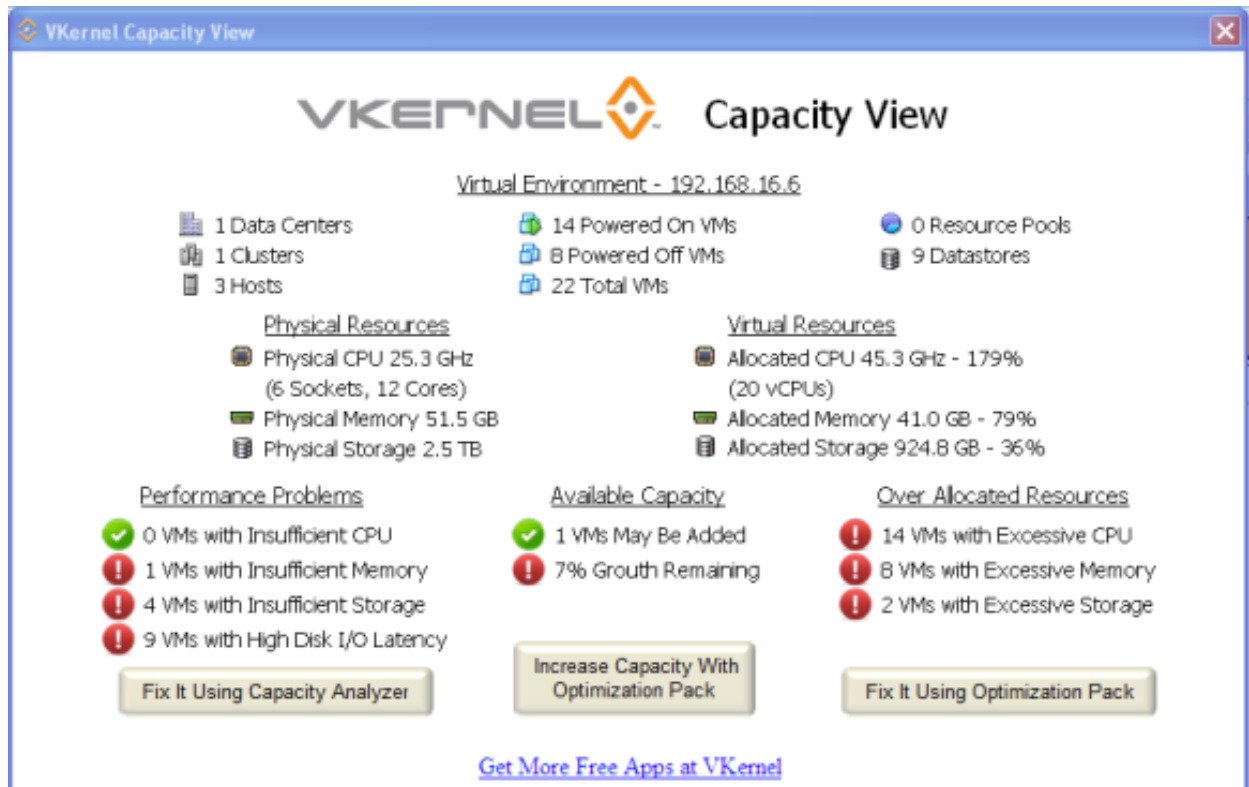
VKernel Capacity View

VKERNEL Capacity View

Virtual Environment - 192.168.16.6

1 Data Centers
1 Clusters
3 Hosts

14 Powered On VMs
8 Powered Off VMs
22 Total VMs

0 Resource Pools
9 Datastores

Physical Resources
Physical CPU 25.3 GHz (6 Sockets, 12 Cores)
Physical Memory 51.5 GB
Physical Storage 2.5 TB

Virtual Resources
Allocated CPU 45.3 GHz - 179% (20 vCPUs)
Allocated Memory 41.0 GB - 79%
Allocated Storage 924.8 GB - 36%

Performance Problems
0 VMs with Insufficient CPU
1 VMs with Insufficient Memory
4 VMs with Insufficient Storage
9 VMs with High Disk I/O Latency

Fix It Using Capacity Analyzer

Available Capacity
1 VMs May Be Added
7% Grouth Remaining

Increase Capacity With Optimization Pack

Over Allocated Resources
14 VMs with Excessive CPU
8 VMs with Excessive Memory
2 VMs with Excessive Storage

Fix It Using Optimization Pack

Get More Free Apps at VKernel